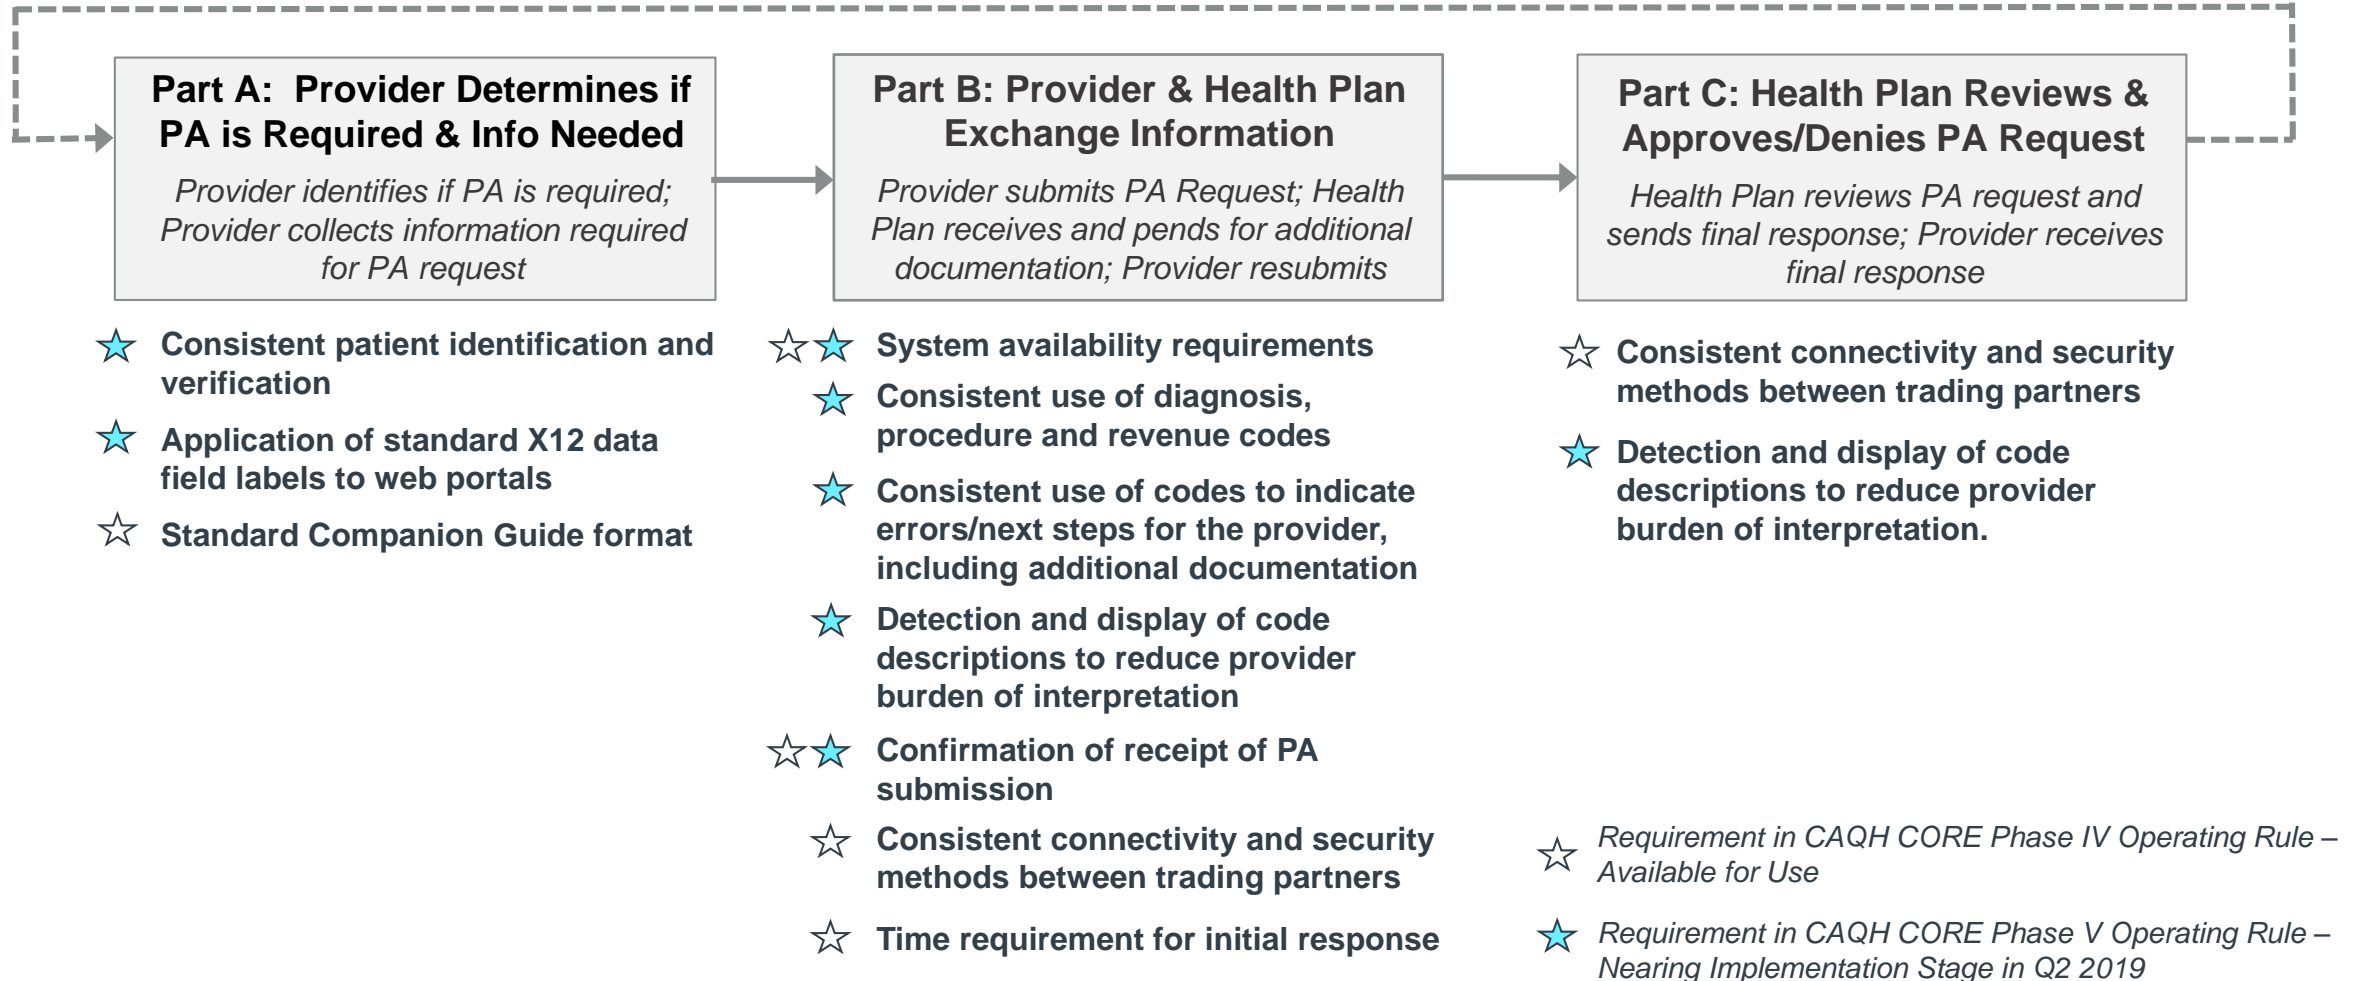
Part A: Provider Determines if PA is Required & Info Needed

Provider identifies if PA is required; Provider collects information required for PA request

Part B: Provider & Health Plan Exchange Information

Provider submits PA Request; Health Plan receives and pends for additional documentation; Provider resubmits

Part C: Health Plan Reviews & Approves/Denies PA Request

Health Plan reviews PA request and sends final response; Provider receives final response

Consistent patient identification and verification

Application of standard X12 data field labels to web portals

Standard Companion Guide format

System availability requirements

Consistent use of diagnosis, procedure and revenue codes

Consistent use of codes to indicate errors/next steps for the provider, including additional documentation

Detection and display of code descriptions to reduce provider burden of interpretation

Confirmation of receipt of PA submission

Consistent connectivity and security methods between trading partners

Time requirement for initial response

Consistent connectivity and security methods between trading partners

Detection and display of code descriptions to reduce provider burden of interpretation.

Requirement in CAQH CORE Phase IV Operating Rule – Available for Use

Requirement in CAQH CORE Phase V Operating Rule – Nearing Implementation Stage in Q2 2019